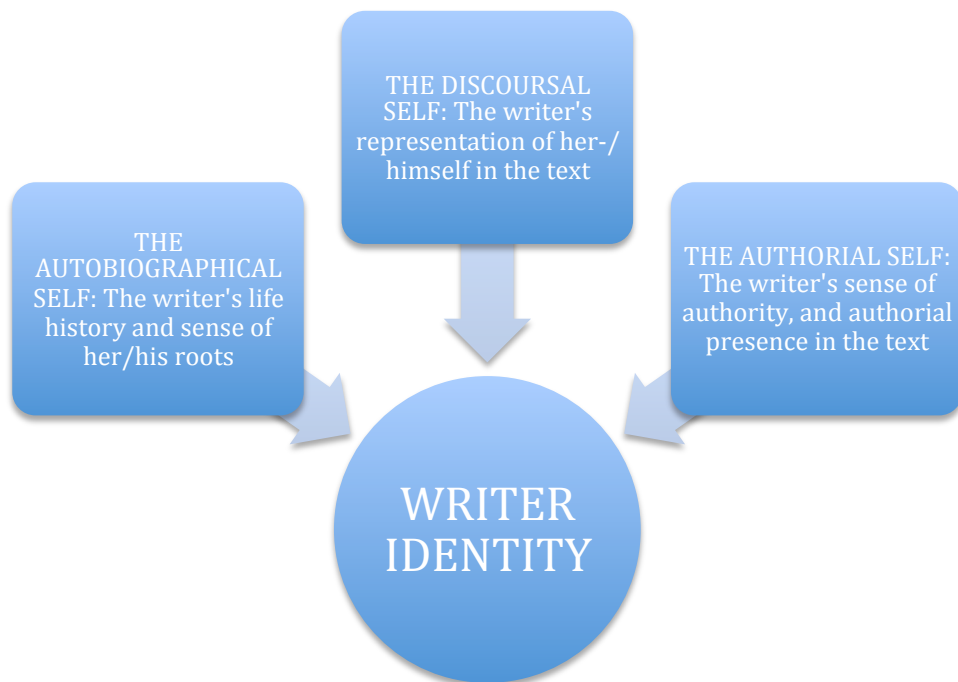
THE DISCOURSAL SELF: The writer's representation of her-/himself in the text

THE AUTOBIOGRAPHICAL SELF: The writer's life history and sense of her/his roots

THE AUTHORIAL SELF: The writer's sense of authority, and authorial presence in the text

WRITER IDENTITY